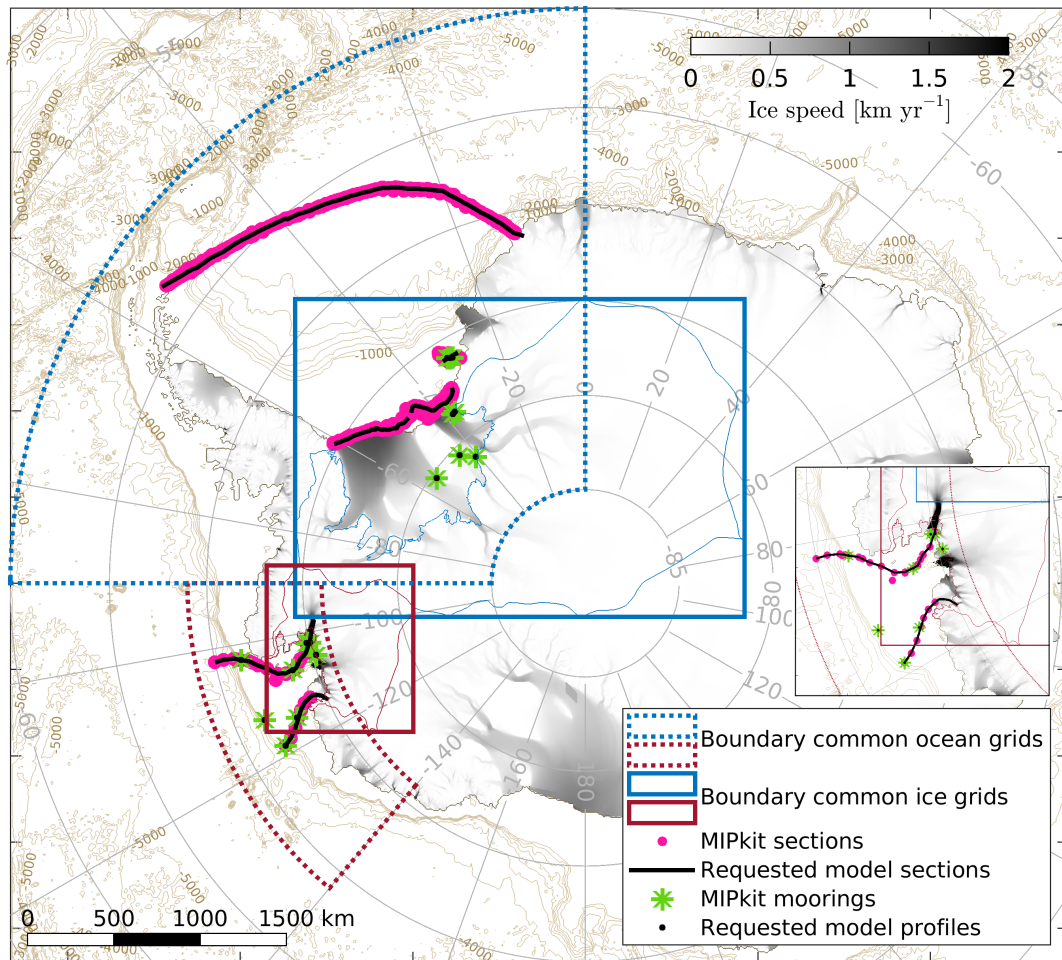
0 0.5 1 1.5 2
Ice speed [km yr$^{-1}$]

-55
-60
-55
-60
-20
0
20
40
-60
60
80
-85
-80
-100
100
-120
120
-140
160
180

3000
2000
4000
5000
1000
-1000
-5000
-4000
-3000

Boundary common ocean grids
Boundary common ice grids
MIPkit sections
Requested model sections
MIPkit moorings
Requested model profiles

0 500 1000 1500 km